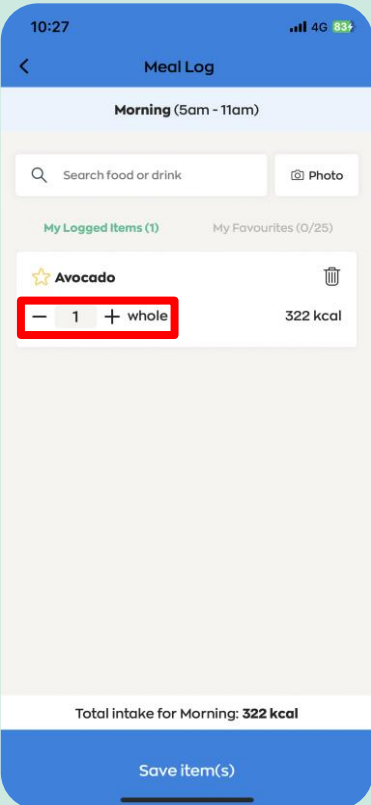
10:27
4G 83+

<

Meal Log

Morning (5am - 11am)

Search food or drink

Photo

My Logged Items (1)

My Favourites (0/25)

Avocado

— 1 + whole

322 kcal

Total intake for Morning: 322 kcal

Save item(s)